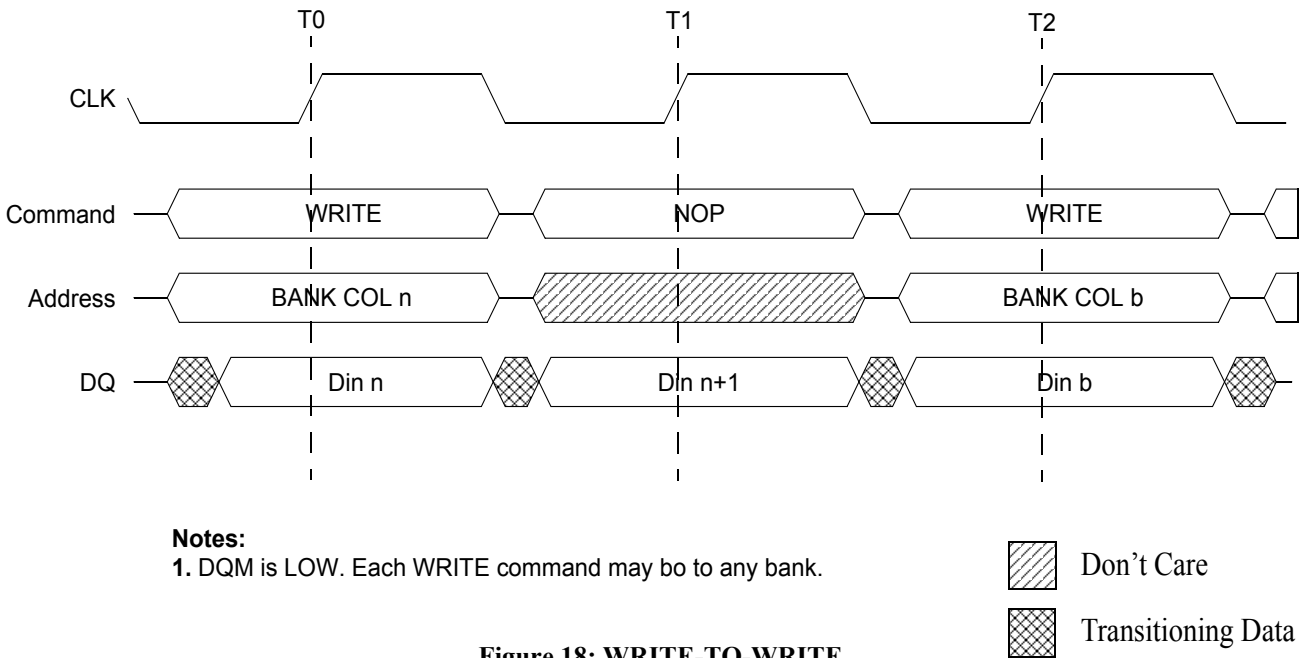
T0
T1
T2

CLK

Command
WRITE
NOP
WRITE

Address
BANK COL n
BANK COL b

DQ
Din n
Din n+1
Din b

**Notes:**
**1.** DQM is LOW. Each WRITE command may bo to any bank.

Don't Care

Transitioning Data

Figure 18: WRITE TO WRITE